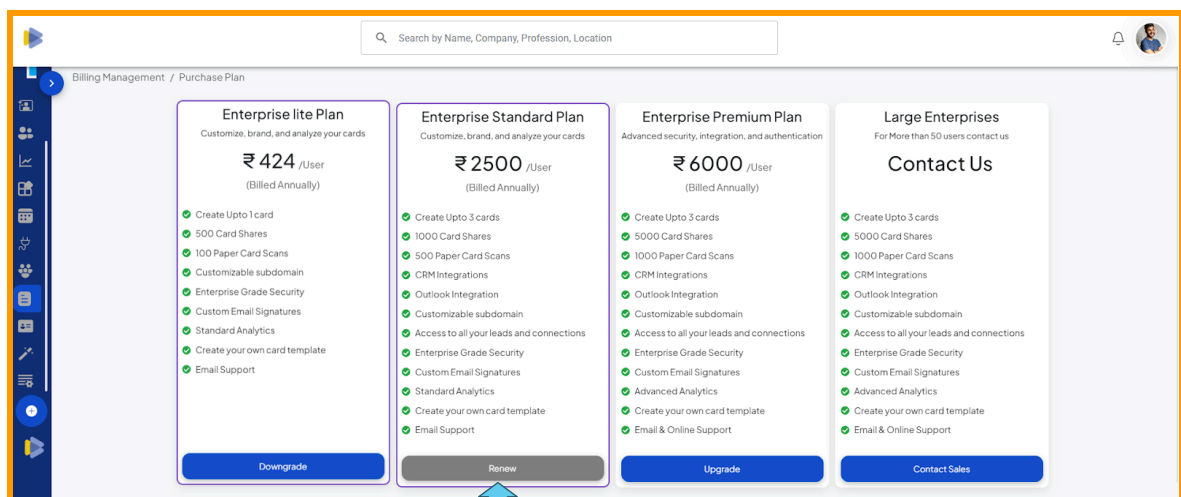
Search by Name, Company, Profession, Location

Billing Management / Purchase Plan

Enterprise lite Plan
Customize, brand, and analyze your cards
₹ 424 /User
(Billed Annually)
Create Upto 1 card
500 Card Shares
100 Paper Card Scans
Customizable subdomain
Enterprise Grade Security
Custom Email Signatures
Standard Analytics
Create your own card template
Email Support
Downgrade

Enterprise Standard Plan
Customize, brand, and analyze your cards
₹ 2500 /User
(Billed Annually)
Create Upto 3 cards
1000 Card Shares
500 Paper Card Scans
CRM Integrations
Outlook Integration
Customizable subdomain
Access to all your leads and connections
Enterprise Grade Security
Custom Email Signatures
Standard Analytics
Create your own card template
Email Support
Renew

Enterprise Premium Plan
Advanced security, integration, and authentication
₹ 6000 /User
(Billed Annually)
Create Upto 3 cards
5000 Card Shares
1000 Paper Card Scans
CRM Integrations
Outlook Integration
Customizable subdomain
Access to all your leads and connections
Enterprise Grade Security
Custom Email Signatures
Advanced Analytics
Create your own card template
Email & Online Support
Upgrade

Large Enterprises
For More than 50 users contact us
Contact Us
Create Upto 3 cards
5000 Card Shares
1000 Paper Card Scans
CRM Integrations
Outlook Integration
Customizable subdomain
Access to all your leads and connections
Enterprise Grade Security
Custom Email Signatures
Advanced Analytics
Create your own card template
Email & Online Support
Contact Sales